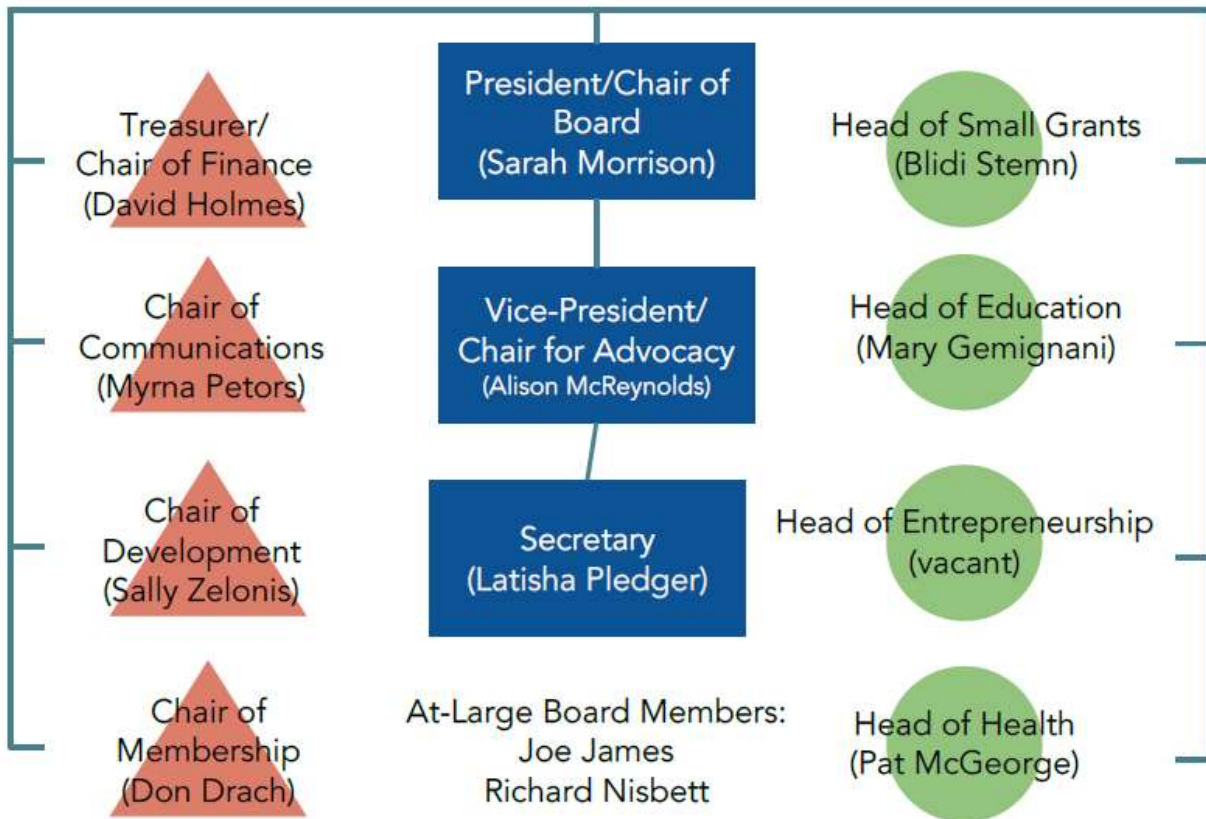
Treasurer/
Chair of Finance
(David Holmes)

President/Chair of Board
(Sarah Morrison)

Head of Small Grants
(Blidi Stemn)

Chair of Communications
(Myrna Petors)

Vice-President/
Chair for Advocacy
(Alison McReynolds)

Head of Education
(Mary Gemignani)

Chair of Development
(Sally Zelonis)

Secretary
(Latisha Pledger)

Head of Entrepreneurship
(vacant)

Chair of Membership
(Don Drach)

At-Large Board Members:
Joe James
Richard Nisbett

Head of Health
(Pat McGeorge)